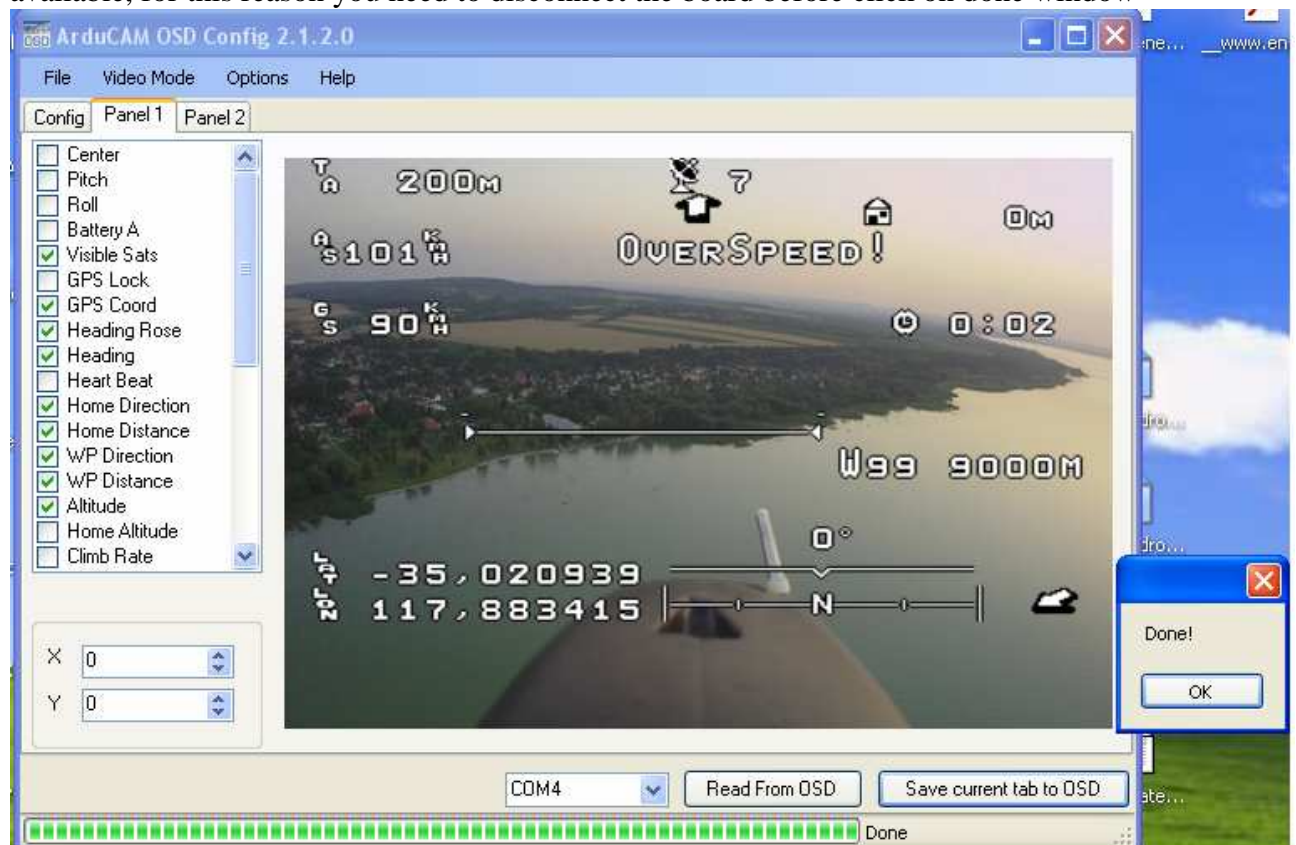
available, for this reason you need to disconnect the board before click on done window

ArduCAM OSD Config 2.1.2.0

File Video Mode Options Help

Config Panel 1 Panel 2

Center
Pitch
Roll
Battery A
Visible Sats
GPS Lock
GPS Coord
Heading Rose
Heading
Heart Beat
Home Direction
Home Distance
WP Direction
WP Distance
Altitude
Home Altitude
Climb Rate

X 0
Y 0

TA 200M
7
0M
AS 101 KMH
OVERSPEED!
GS 90 KMH
0:02
W99 9000M
0°
LAT -35,020939
LON 117,883415
N

Done!
OK

COM4
Read From OSD
Save current tab to OSD
Done

ne... www.en
dro...
dro...
ate...